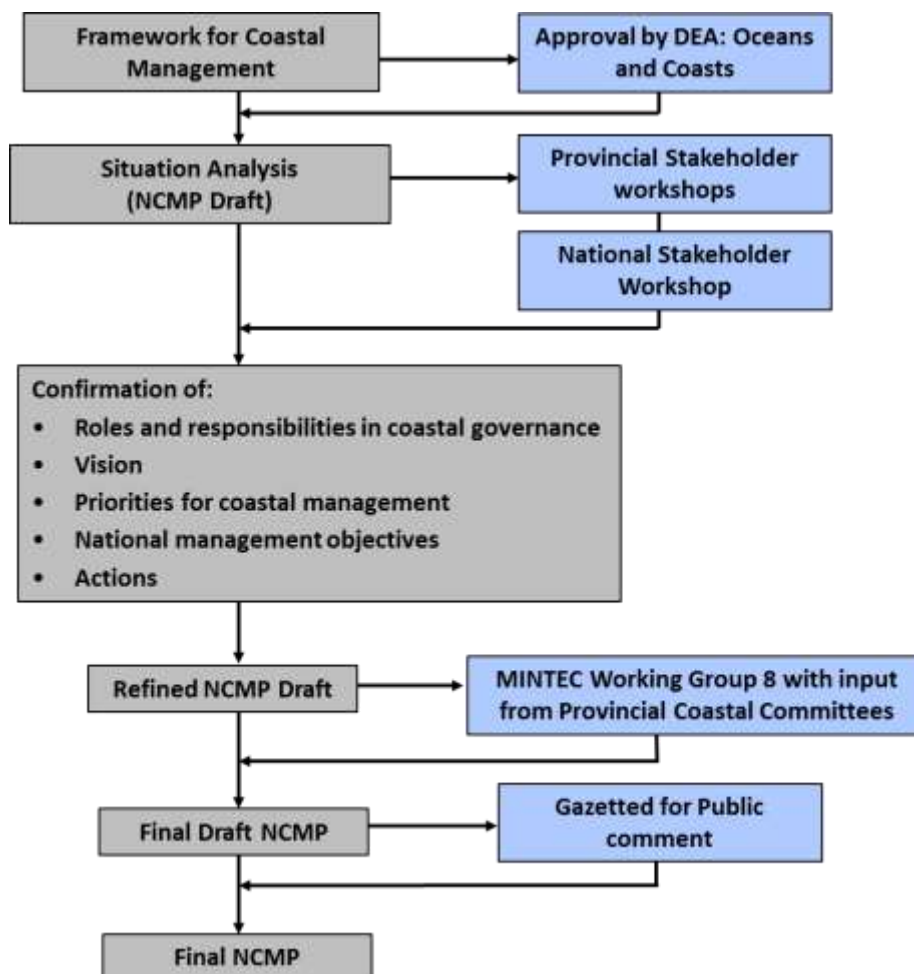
Framework for Coastal Management

Approval by DEA: Oceans and Coasts

Situation Analysis (NCMP Draft)

Provincial Stakeholder workshops

National Stakeholder Workshop

Confirmation of:
- Roles and responsibilities in coastal governance
- Vision
- Priorities for coastal management
- National management objectives
- Actions

Refined NCMP Draft

MINTEC Working Group 8 with input from Provincial Coastal Committees

Final Draft NCMP

Gazetted for Public comment

Final NCMP